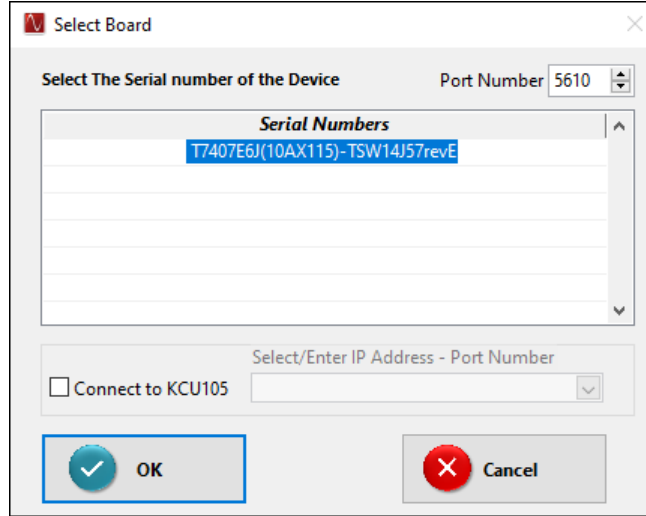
Select Board

Select The Serial number of the Device

Port Number 5610

| Serial Numbers |
|---|
| T7407E6J(10AX115)-TSW14J57revE |

Select/Enter IP Address - Port Number

Connect to KCU105

OK

Cancel